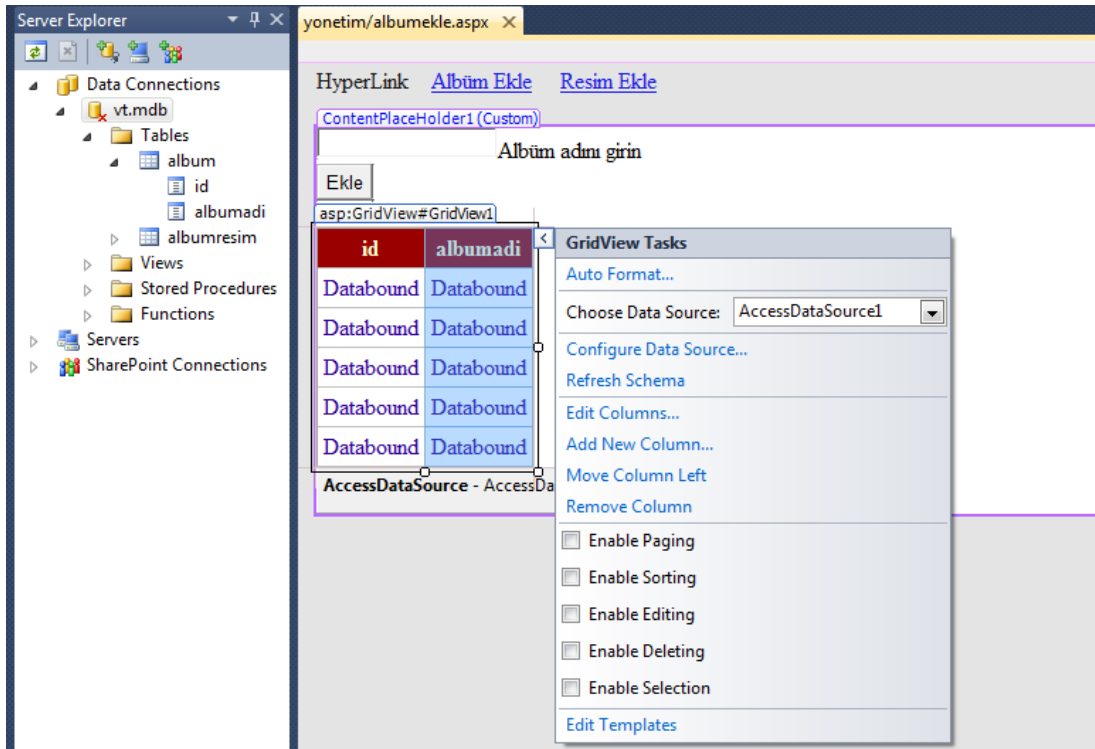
Server Explorer

Data Connections
vt.mdb
Tables
album
id
albumadi
albumresim
Views
Stored Procedures
Functions
Servers
SharePoint Connections

yonetim/albumekle.aspx

HyperLink Albüm Ekle Resim Ekle

ContentPlaceHolder1 (Custom)

Albüm adını girin

Ekle

asp:GridView#GridView1

| id | albumadi |
|---|---|
| Databound | Databound |
| Databound | Databound |
| Databound | Databound |
| Databound | Databound |
| Databound | Databound |

AccessDataSource - AccessDa

GridView Tasks
Auto Format...
Choose Data Source: AccessDataSource1
Configure Data Source...
Refresh Schema
Edit Columns...
Add New Column...
Move Column Left
Remove Column
Enable Paging
Enable Sorting
Enable Editing
Enable Deleting
Enable Selection
Edit Templates